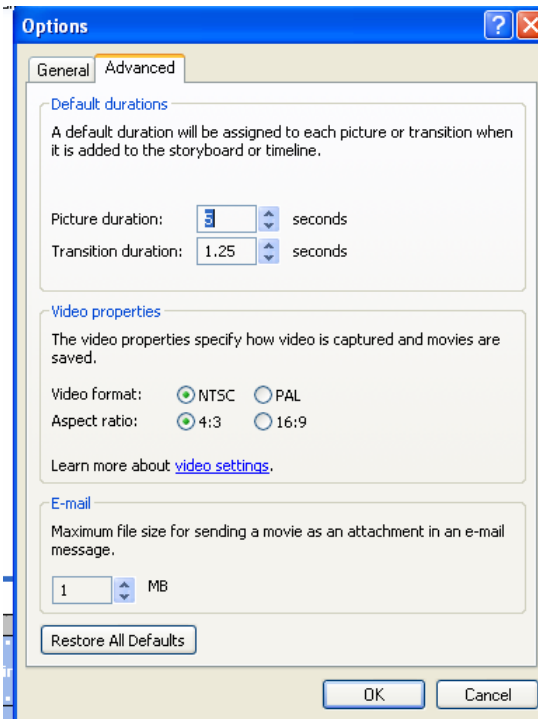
Options

General Advanced

Default durations

A default duration will be assigned to each picture or transition when it is added to the storyboard or timeline.

Picture duration: 5 seconds
Transition duration: 1.25 seconds

Video properties

The video properties specify how video is captured and movies are saved.

Video format: NTSC PAL
Aspect ratio: 4:3 16:9

Learn more about video settings.

E-mail

Maximum file size for sending a movie as an attachment in an e-mail message.

1 MB

Restore All Defaults

OK Cancel